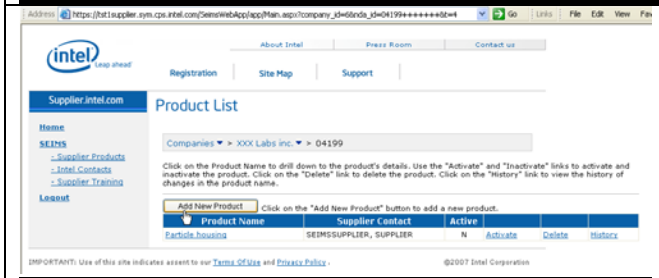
Address https://tst1supplier.sym.cps.intel.com/SeimsWebApp/app/Main.aspx?company_id=6&nda_id=04199+++++++&t=4 Go Links File Edit View Fav

intel Leap ahead

About Intel | Press Room | Contact us

Registration | Site Map | Support

Supplier.intel.com

Home

SEIMS

- Supplier Products

- Intel Contacts

- Supplier Training

Logout

Product List

Companies ▾ > XXX Labs inc. ▾ > 04199

Click on the Product Name to drill down to the product's details. Use the "Activate" and "Inactivate" links to activate and inactivate the product. Click on the "Delete" link to delete the product. Click on the "History" link to view the history of changes in the product name.

Add New Product Click on the "Add New Product" button to add a new product.

| Product Name | Supplier Contact | Active | | | |
|---|---|---|---|---|---|
| Particle housing | SEIMSSUPPLIER, SUPPLIER | N | Activate | Delete | History |

IMPORTANT: Use of this site indicates assent to our Terms Of Use and Privacy Policy.

©2007 Intel Corporation